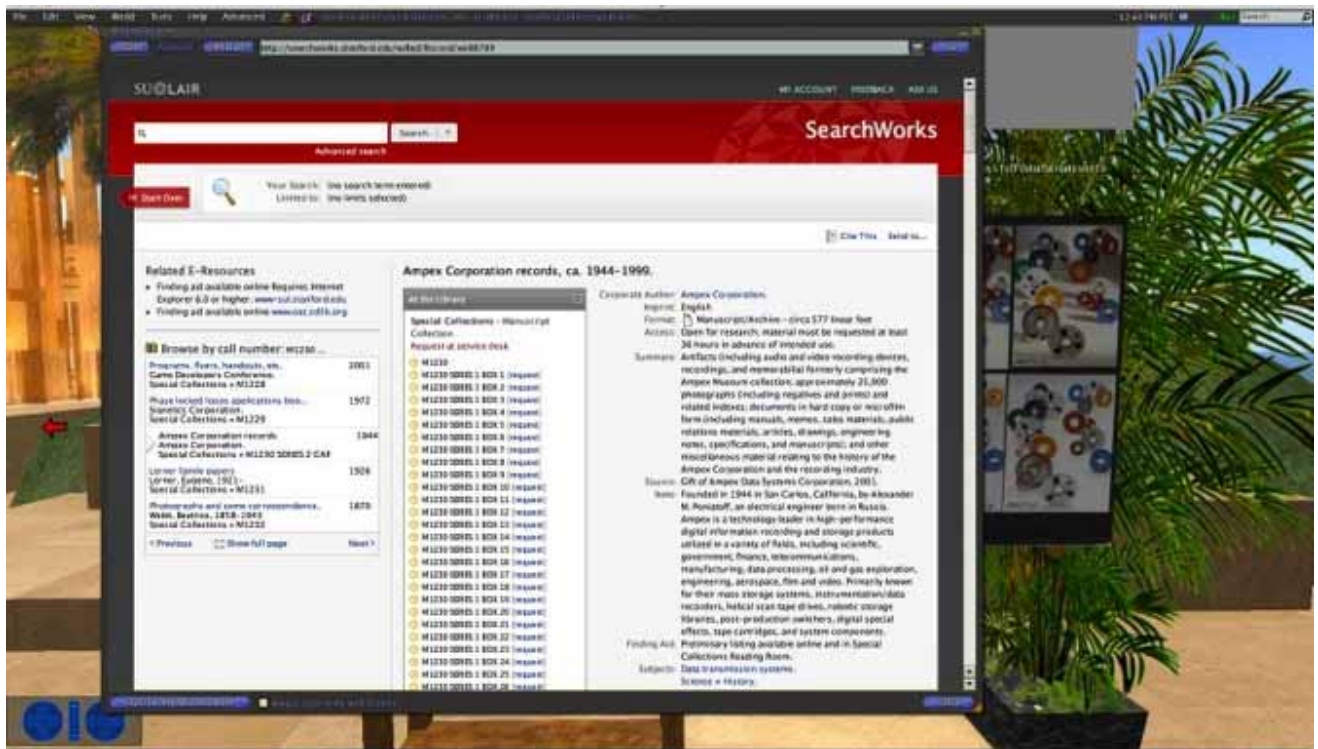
File Edit View World Tools Help Advanced

http://searchworks.stanford.edu/view/Record/ws68749

SULAIR

MY ACCOUNT FEEDBACK ASK US

Search

Advanced search

SearchWorks

Start Over

Your Search: (no search terms entered)
Limited to: (no limits selected)

Cite This Send to...

Related E-Resources

• Finding aid available online Requires Internet Explorer 6.0 or higher. www-sul.stanford.edu
• Finding aid available online www.oac.cdlib.org

Browse by call number: M1230 ...

Programs, flyers, handouts, etc. 2001
Camo Developers Conference.
Special Collections » M1228

Phase locked loops applications boo... 1972
Signetics Corporation.
Special Collections » M1229

Ampex Corporation records 1944
Ampex Corporation.
Special Collections » M1230 SERIES 2 CA8

Lorner family papers 1926
Lorner, Eugene, 1921-
Special Collections » M1231

Photographs and some correspondence... 1878
Webb, Beatrice, 1858-1943
Special Collections » M1232

< Previous Show full page Next >

Ampex Corporation records, ca. 1944-1999.

At the Library

Special Collections - Manuscript Collection
Request at service desk

M1230
M1230 SERIES 1 BOX 1 (request)
M1230 SERIES 1 BOX 2 (request)
M1230 SERIES 1 BOX 3 (request)
M1230 SERIES 1 BOX 4 (request)
M1230 SERIES 1 BOX 5 (request)
M1230 SERIES 1 BOX 6 (request)
M1230 SERIES 1 BOX 7 (request)
M1230 SERIES 1 BOX 8 (request)
M1230 SERIES 1 BOX 9 (request)
M1230 SERIES 1 BOX 10 (request)
M1230 SERIES 1 BOX 11 (request)
M1230 SERIES 1 BOX 12 (request)
M1230 SERIES 1 BOX 13 (request)
M1230 SERIES 1 BOX 14 (request)
M1230 SERIES 1 BOX 15 (request)
M1230 SERIES 1 BOX 16 (request)
M1230 SERIES 1 BOX 17 (request)
M1230 SERIES 1 BOX 18 (request)
M1230 SERIES 1 BOX 19 (request)
M1230 SERIES 1 BOX 20 (request)
M1230 SERIES 1 BOX 21 (request)
M1230 SERIES 1 BOX 22 (request)
M1230 SERIES 1 BOX 23 (request)
M1230 SERIES 1 BOX 24 (request)
M1230 SERIES 1 BOX 25 (request)
M1230 SERIES 1 BOX 26 (request)

Corporate Author: Ampex Corporation.
Imprint: English
Format: Manuscript/Archive - circa 577 linear feet
Access: Open for research; material must be requested at least 36 hours in advance of intended use.
Summary: Artifacts (including audio and video recording devices, recordings, and memorabilia) formerly comprising the Ampex Museum collection; approximately 25,000 photographs (including negatives and prints) and related indexes; documents in hard copy or microfilm form (including manuals, memos, sales materials, public relations materials, articles, drawings, engineering notes, specifications, and manuscripts); and other miscellaneous material relating to the history of the Ampex Corporation and the recording industry.
Source: Gift of Ampex Data Systems Corporation, 2001.
Notes: Founded in 1944 in San Carlos, California, by Alexander M. Poniatoff, an electrical engineer born in Russia. Ampex is a technology leader in high-performance digital information recording and storage products utilized in a variety of fields, including scientific, government, finance, telecommunications, manufacturing, data processing, oil and gas exploration, engineering, aerospace, film and video. Primarily known for their mass storage systems, instrumentation/data recorders, helical scan tape drives, robotic storage libraries, post-production switchers, digital special effects, tape cartridges, and system components.
Finding Aid: Preliminary listing available online and in Special Collections Reading Room.
Subjects: Data transmission systems.
Science » History.